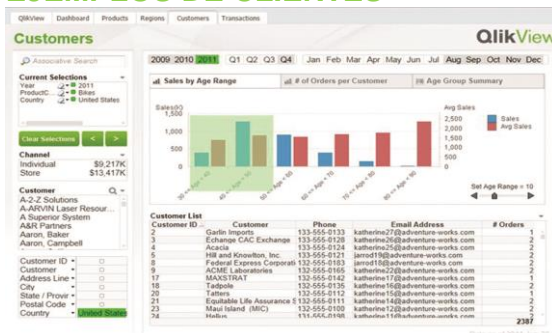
QlikView | Dashboard | Products | Regions | Customers | Transactions

Customers

QlikView

Associative Search

2009 2010 2011 Q1 Q2 Q3 Q4 Jan Feb Mar Apr May Jun Jul Aug Sep Oct Nov Dec

Current Selections
Year 2011
ProductC... Bikes
Country United States

Clear Selections < >

Channel
Individual $9,217K
Store $13,417K

Customer
A-Z-Z Solutions
A ARVIN Laser Resour...
A Superior System
A&R Partners
Aaron, Baker
Aaron, Campbell

Customer ID
Customer
Address Line
City
State / Provir
Postal Code
Country United States

Sales by Age Range | # of Orders per Customer | Age Group Summary

Sales(#)
1,500
1,000
500
0

Avg Sales
2,500
2,000
1,500
1,000
500
0

Sales
Avg Sales

Set Age Range = 10

Customer List
| Customer ID | Customer | Phone | Email Address | # Orders |
|---|---|---|---|---|
| 2 | Garlin Imports | 133-555-0133 | katherine27@adventure-works.com | 1 |
| 3 | Echange CAC Exchange | 133-555-0128 | katherine26@adventure-works.com | 2 |
| 4 | Acacia | 133-555-0124 | katherine25@adventure-works.com | 1 |
| 5 | Hill and Knowlton, Inc. | 133-555-0121 | jarrod19@adventure-works.com | 2 |
| 8 | Federal Express Corporati | 133-555-0183 | katherine18@adventure-works.com | 2 |
| 9 | ACME Laboratories | 132-555-0165 | katherine22@adventure-works.com | 1 |
| 17 | MAXSTRAT | 132-555-0142 | katherine21@adventure-works.com | 2 |
| 18 | Tadpole | 132-555-0135 | katherine16@adventure-works.com | 1 |
| 20 | Tatters | 132-555-0120 | katherine20@adventure-works.com | 1 |
| 21 | Equitable Life Assurance S | 132-555-0111 | katherine14@adventure-works.com | 1 |
| 23 | Maui Island (MIC) | 132-555-0104 | katherine12@adventure-works.com | 1 |
| 24 | Helius | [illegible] | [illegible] | |
| | | | | 2387 |